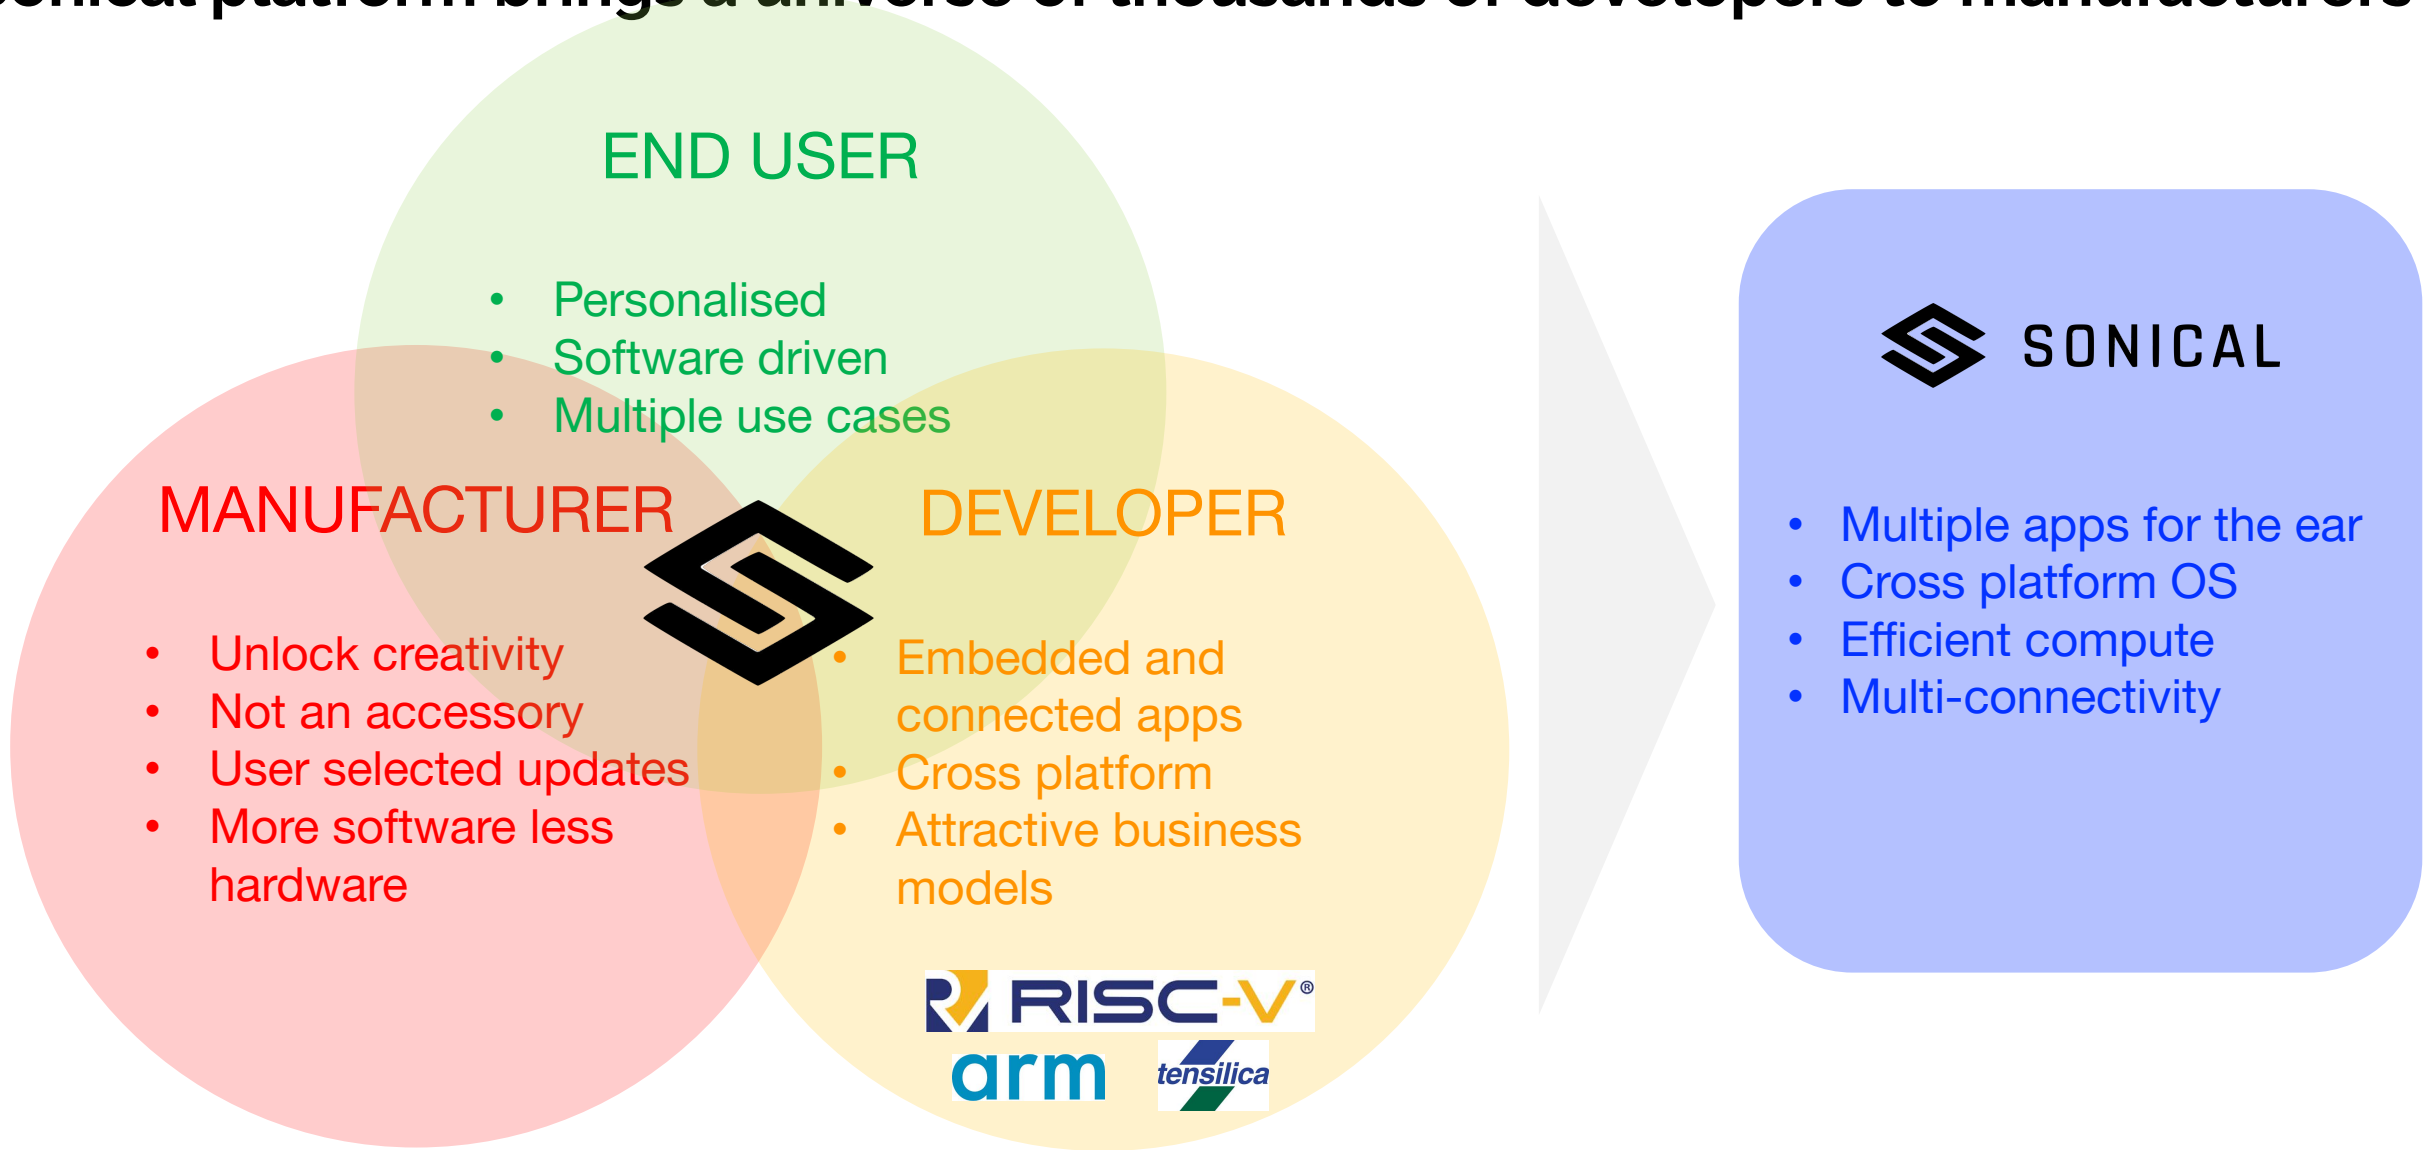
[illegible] platform brings a universe of thousands of developers to manufacturers

END USER

- Personalised
- Software driven
- Multiple use cases

MANUFACTURER

- Unlock creativity
- Not an accessory
- User selected updates
- More software less hardware

DEVELOPER

- Embedded and connected apps
- Cross platform
- Attractive business models

RISC-V®

arm

tensilica

SONICAL

- Multiple apps for the ear
- Cross platform OS
- Efficient compute
- Multi-connectivity